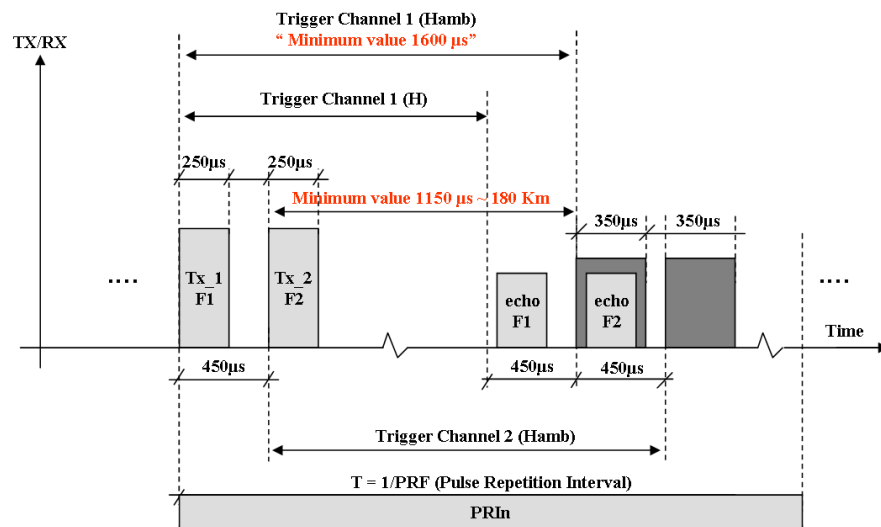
Trigger Channel 1 (Hamb)
" Minimum value 1600 µs"

TX/RX

Trigger Channel 1 (H)

250µs 250µs

Minimum value 1150 µs ~180 Km

350µs 350µs

....

Tx_1
F1

Tx_2
F2

echo
F1

echo
F2

....

Time

450µs

450µs 450µs

Trigger Channel 2 (Hamb)

T = 1/PRF (Pulse Repetition Interval)

PRIn